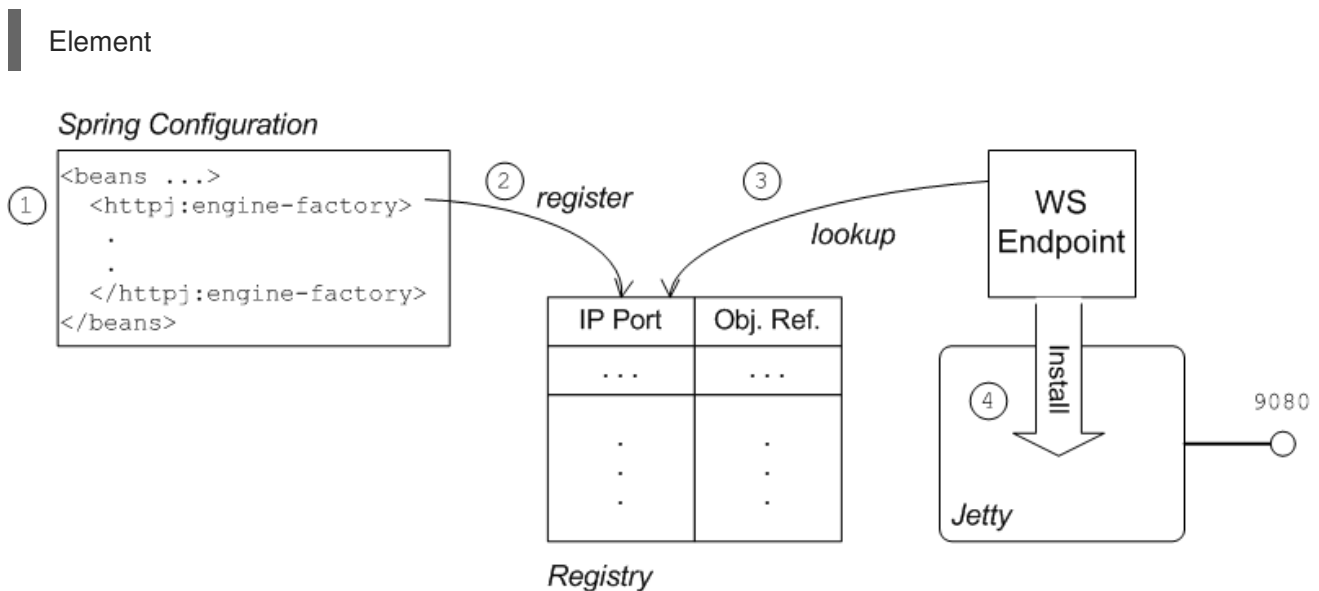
Element

Spring Configuration

1

<beans ...>
<httpj:engine-factory>
.
.
</httpj:engine-factory>
</beans>

2 register

3 lookup

WS Endpoint

| IP Port | Obj. Ref. |
|---|---|
| . . . | . . . |
| .<br>.<br>. | .<br>.<br>. |

Registry

Install

4

Jetty

9080